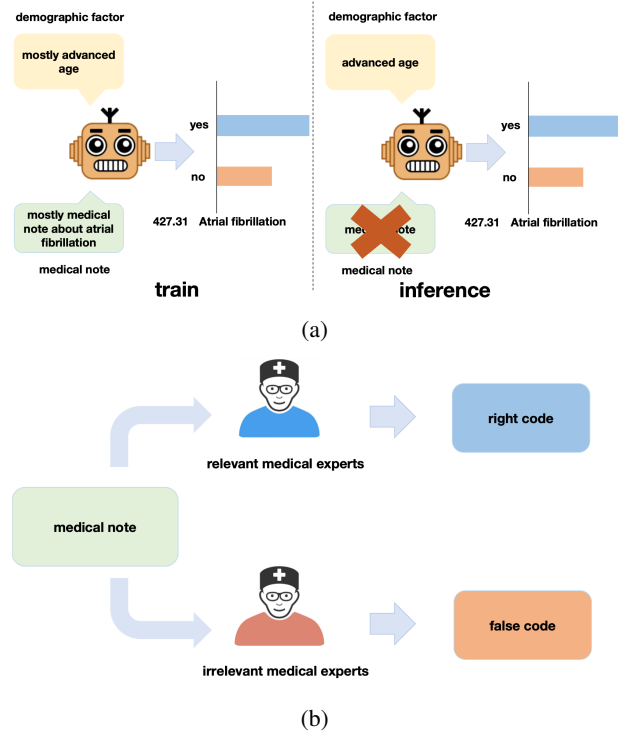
demographic factor

mostly advanced age

yes

no

mostly medical note about atrial fibrillation

427.31 Atrial fibrillation

medical note

train

demographic factor

advanced age

yes

no

me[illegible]ote

427.31 Atrial fibrillation

medical note

inference

(a)

relevant medical experts

right code

medical note

irrelevant medical experts

false code

(b)